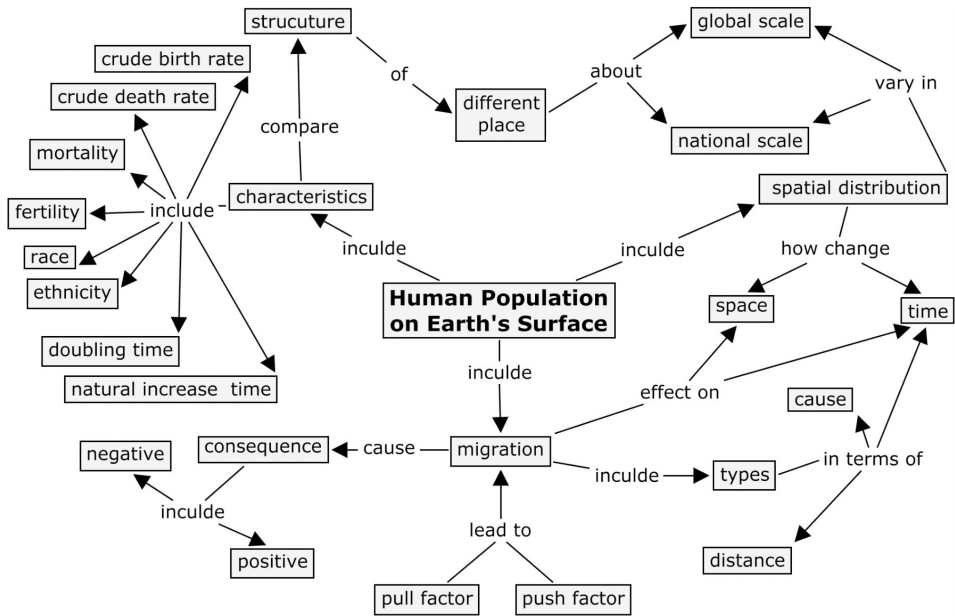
strucuture

of

different place

about

global scale

national scale

vary in

crude birth rate

crude death rate

mortality

fertility

race

ethnicity

doubling time

natural increase time

include

compare

characteristics

inculde

Human Population on Earth's Surface

inculde

spatial distribution

how change

space

time

inculde

migration

effect on

cause

in terms of

distance

types

inculde

consequence

cause

negative

inculde

positive

lead to

pull factor

push factor